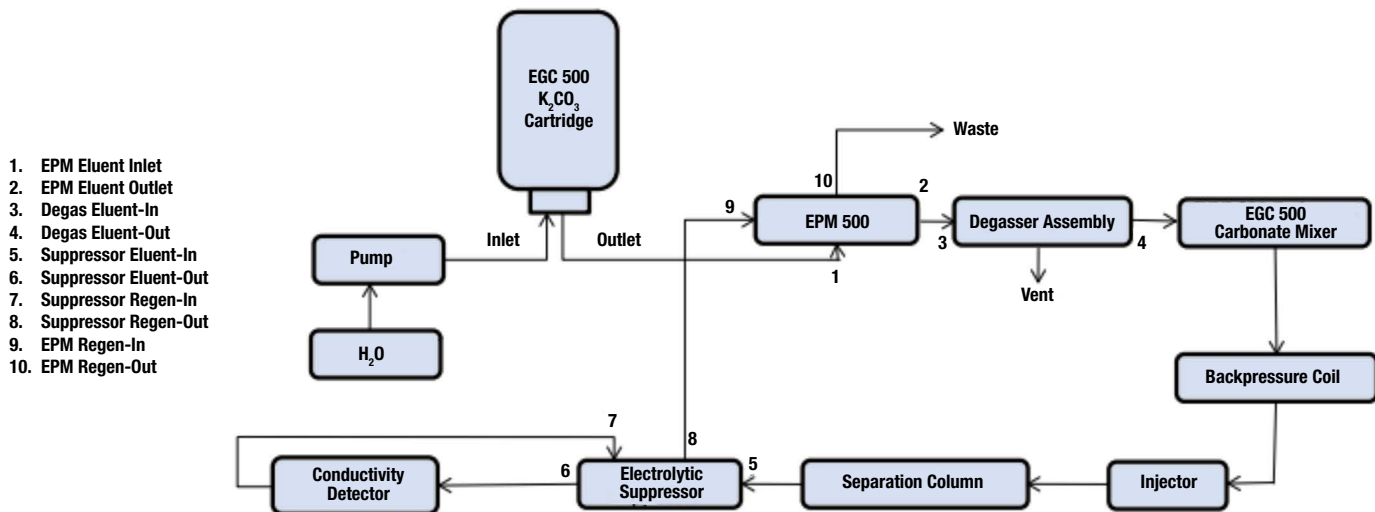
1. EPM Eluent Inlet
2. EPM Eluent Outlet
3. Degas Eluent-In
4. Degas Eluent-Out
5. Suppressor Eluent-In
6. Suppressor Eluent-Out
7. Suppressor Regen-In
8. Suppressor Regen-Out
9. EPM Regen-In
10. EPM Regen-Out

EGC 500 $K_2CO_3$ Cartridge

Waste

10

2

9

EPM 500

Degasser Assembly

EGC 500 Carbonate Mixer

Pump

Inlet

Outlet

3

4

1

Vent

$H_2O$

Backpressure Coil

7

8

Conductivity Detector

6

Electrolytic Suppressor

5

Separation Column

Injector